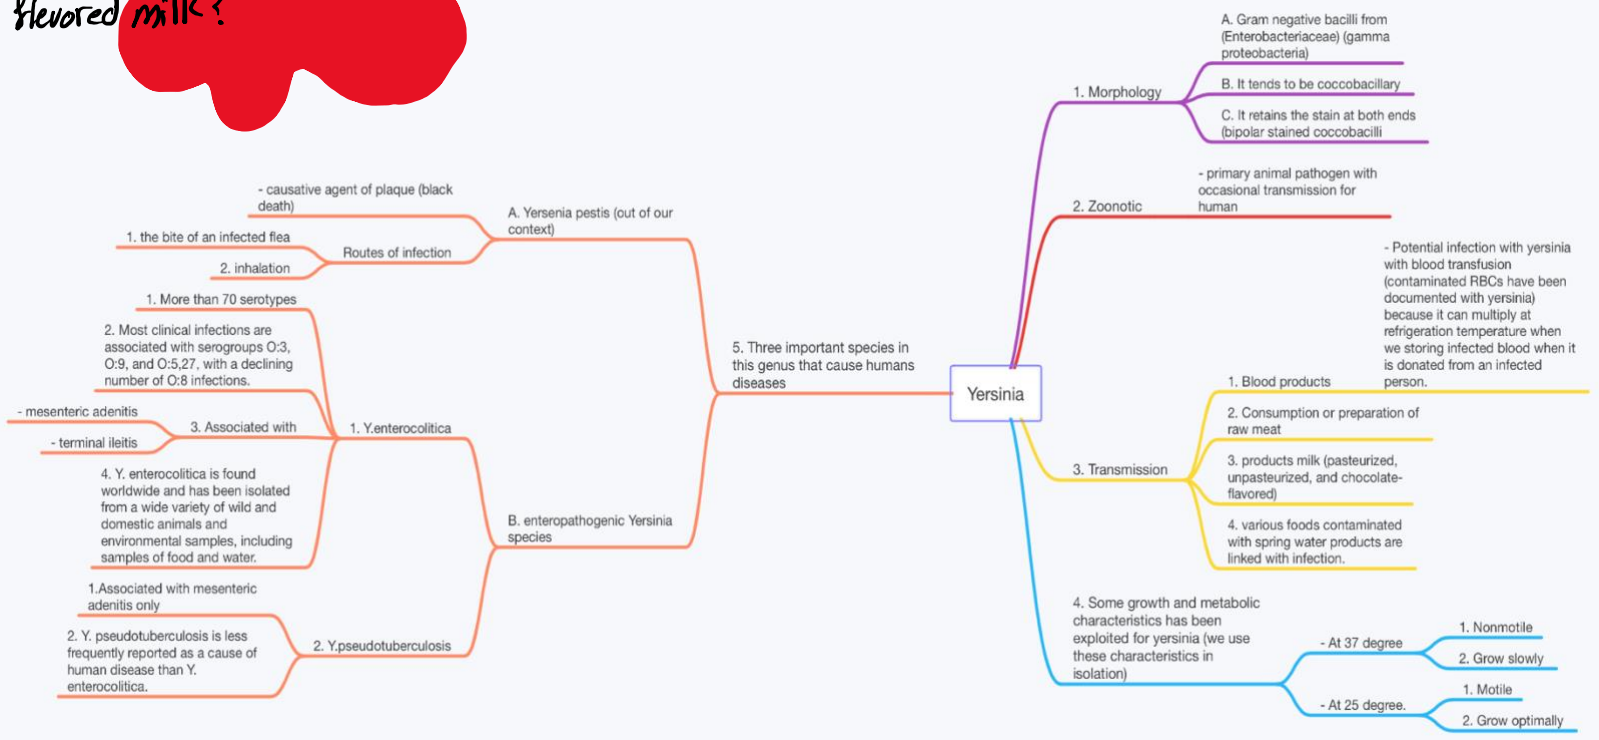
flavored milk?

Yersinia

1. Morphology
A. Gram negative bacilli from (Enterobacteriaceae) (gamma proteobacteria)
B. It tends to be coccobacillary
C. It retains the stain at both ends (bipolar stained coccobacilli

2. Zoonotic
- primary animal pathogen with occasional transmission for human

3. Transmission
1. Blood products
- Potential infection with yersinia with blood transfusion (contaminated RBCs have been documented with yersinia) because it can multiply at refrigeration temperature when we storing infected blood when it is donated from an infected person.
2. Consumption or preparation of raw meat
3. products milk (pasteurized, unpasteurized, and chocolate-flavored)
4. various foods contaminated with spring water products are linked with infection.

4. Some growth and metabolic characteristics has been exploited for yersinia (we use these characteristics in isolation)
- At 37 degree
1. Nonmotile
2. Grow slowly
- At 25 degree.
1. Motile
2. Grow optimally

5. Three important species in this genus that cause humans diseases

A. Yersenia pestis (out of our context)
- causative agent of plaque (black death)
Routes of infection
1. the bite of an infected flea
2. inhalation

B. enteropathogenic Yersinia species
1. Y.enterocolitica
1. More than 70 serotypes
2. Most clinical infections are associated with serogroups O:3, O:9, and O:5,27, with a declining number of O:8 infections.
3. Associated with
- mesenteric adenitis
- terminal ileitis
4. Y. enterocolitica is found worldwide and has been isolated from a wide variety of wild and domestic animals and environmental samples, including samples of food and water.

2. Y.pseudotuberculosis
1.Associated with mesenteric adenitis only
2. Y. pseudotuberculosis is less frequently reported as a cause of human disease than Y. enterocolitica.